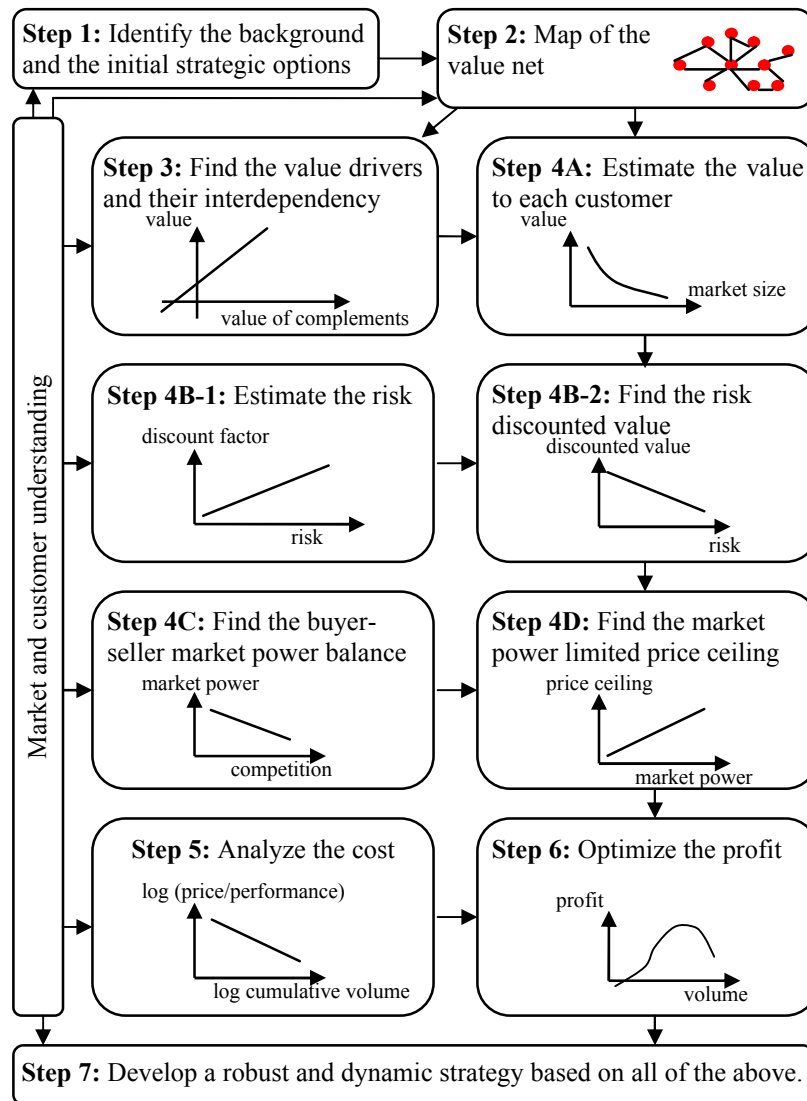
**Step 1:** Identify the background and the initial strategic options

**Step 2:** Map of the value net

Market and customer understanding

**Step 3:** Find the value drivers and their interdependency

value

value of complements

**Step 4A:** Estimate the value to each customer

value

market size

**Step 4B-1:** Estimate the risk

discount factor

risk

**Step 4B-2:** Find the risk discounted value

discounted value

risk

**Step 4C:** Find the buyer-seller market power balance

market power

competition

**Step 4D:** Find the market power limited price ceiling

price ceiling

market power

**Step 5:** Analyze the cost

log (price/performance)

log cumulative volume

**Step 6:** Optimize the profit

profit

volume

**Step 7:** Develop a robust and dynamic strategy based on all of the above.